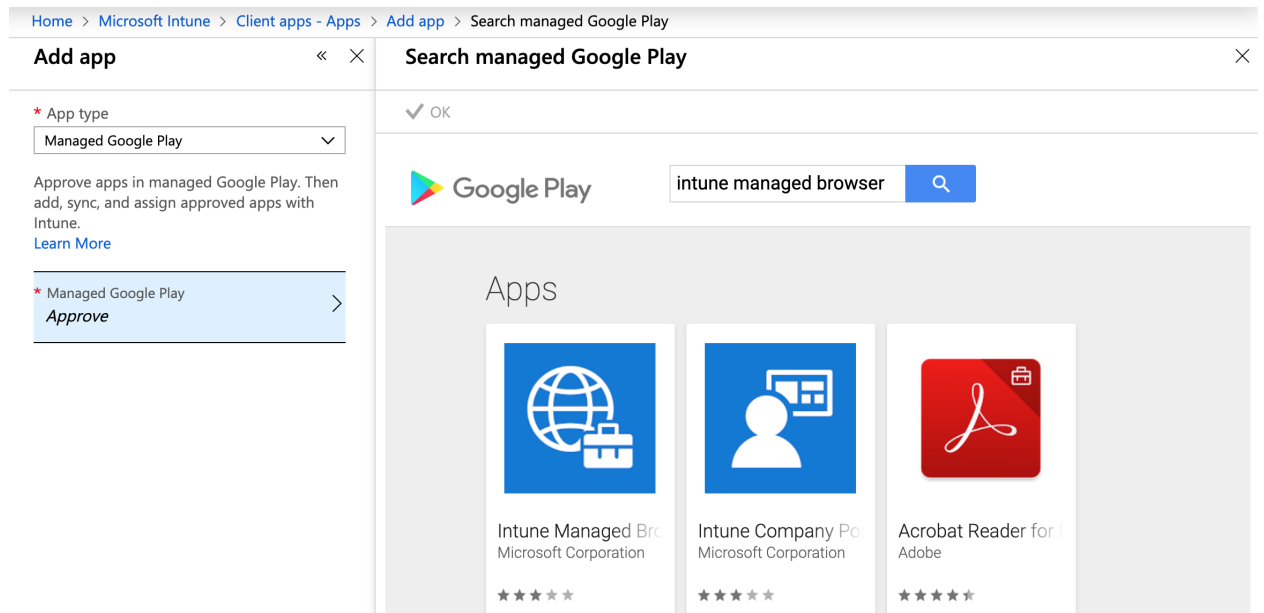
Home > Microsoft Intune > Client apps - Apps > Add app > Search managed Google Play

Add app

« ×

* App type

Managed Google Play

Approve apps in managed Google Play. Then add, sync, and assign approved apps with Intune.

Learn More

* Managed Google Play

Approve

Search managed Google Play

×

✓ OK

Google Play

intune managed browser

Apps

Intune Managed Br

Microsoft Corporation

Intune Company Po

Microsoft Corporation

Acrobat Reader for

Adobe